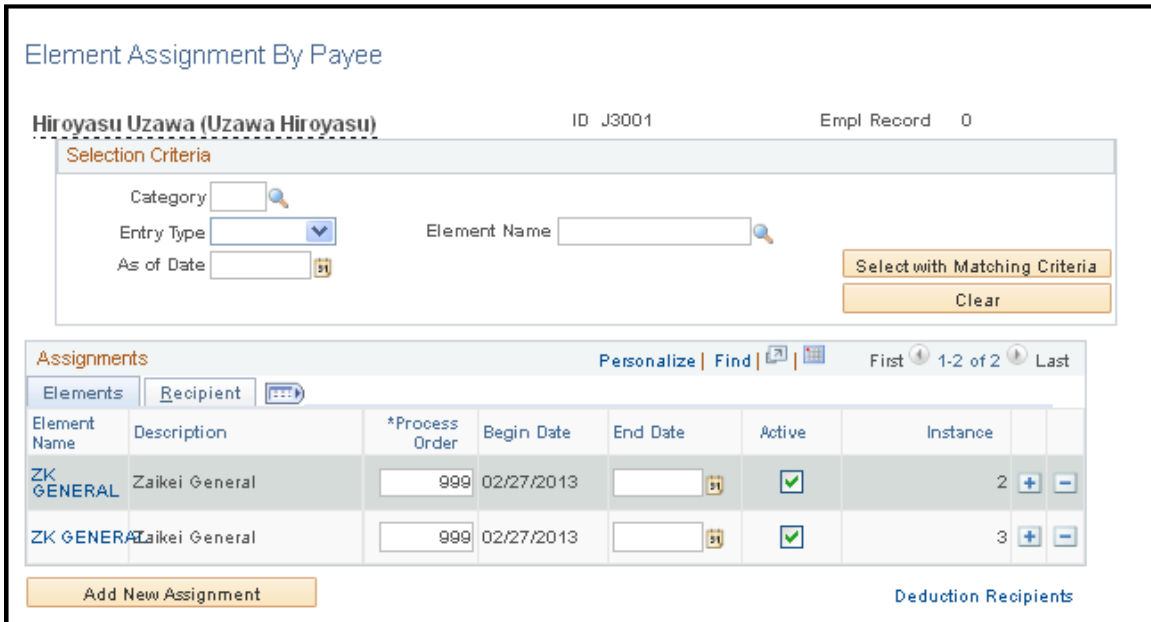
Element Assignment By Payee

Hiroyasu Uzawa (Uzawa Hiroyasu)    ID J3001    Empl Record 0

Selection Criteria

Category

Entry Type

As of Date

Element Name

Select with Matching Criteria

Clear

Assignments    Personalize | Find | | First 1-2 of 2 Last

Elements    Recipient

| Element Name | Description | *Process Order | Begin Date | End Date | Active | Instance |
|---|---|---|---|---|---|---|
| ZK GENERAL | Zaikei General | 999 | 02/27/2013 | | ☑ | 2 |
| ZK GENERAL | Zaikei General | 999 | 02/27/2013 | | ☑ | 3 |

Add New Assignment

Deduction Recipients